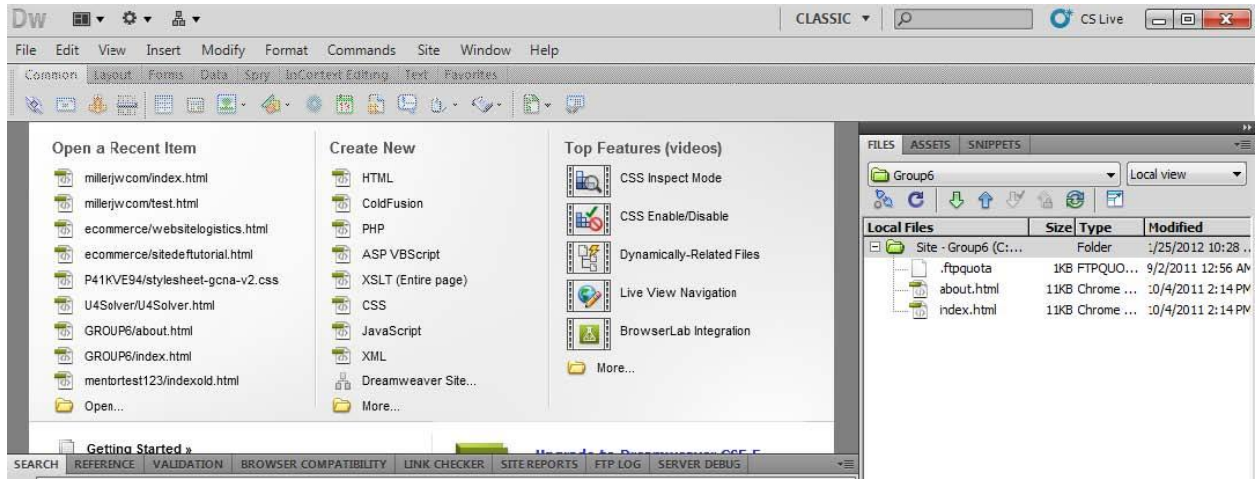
DW

CLASSIC ▾

CS Live

File Edit View Insert Modify Format Commands Site Window Help

Common Layout Forms Data Spry InContext Editing Text Favorites

Open a Recent Item

millerjwcom/index.html

millerjwcom/test.html

ecommerce/websitelogistics.html

ecommerce/sitedeftutorial.html

P41KVE94/stylesheet-gcna-v2.css

U4Solver/U4Solver.html

GROUP6/about.html

GROUP6/index.html

mentortest123/indexold.html

Open...

Create New

HTML

ColdFusion

PHP

ASP VBScript

XSLT (Entire page)

CSS

JavaScript

XML

Dreamweaver Site...

More...

Top Features (videos)

CSS Inspect Mode

CSS Enable/Disable

Dynamically-Related Files

Live View Navigation

BrowserLab Integration

More...

Getting Started »

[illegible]

SEARCH REFERENCE VALIDATION BROWSER COMPATIBILITY LINK CHECKER SITE REPORTS FTP LOG SERVER DEBUG

FILES ASSETS SNIPPETS

Group6

Local view

| Local Files | Size | Type | Modified |
|---|---|---|---|
| Site - Group6 (C:... | | Folder | 1/25/2012 10:28 .. |
| .ftpquota | 1KB | FTPQUO... | 9/2/2011 12:56 AM |
| about.html | 11KB | Chrome ... | 10/4/2011 2:14 PM |
| index.html | 11KB | Chrome ... | 10/4/2011 2:14 PM |